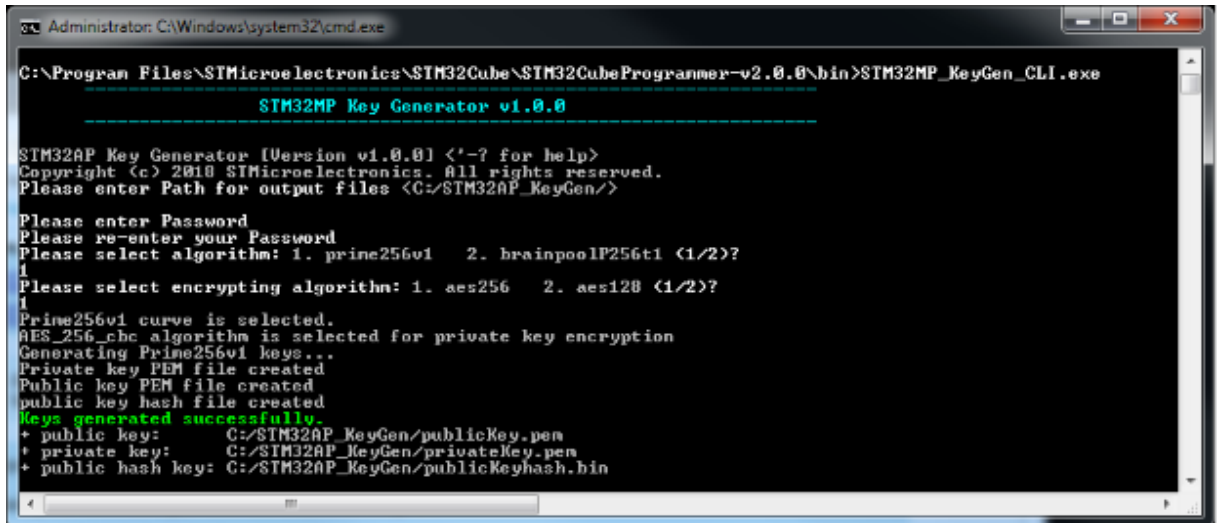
Administrator: C:\Windows\system32\cmd.exe

C:\Program Files\STMicroelectronics\STM32Cube\STM32CubeProgrammer-v2.0.0\bin>STM32MP_KeyGen_CLI.exe

STM32MP Key Generator v1.0.0

STM32AP Key Generator [Version v1.0.0] ('-? for help)
Copyright (c) 2018 STMicroelectronics. All rights reserved.
Please enter Path for output files (C:/STM32AP_KeyGen/)

Please enter Password
Please re-enter your Password
Please select algorithm: 1. prime256v1   2. brainpoolP256t1 (1/2)?
1
Please select encrypting algorithm: 1. aes256   2. aes128 (1/2)?
1
Prime256v1 curve is selected.
AES_256_cbc algorithm is selected for private key encryption
Generating Prime256v1 keys...
Private key PEM file created
Public key PEM file created
public key hash file created
Keys generated successfully.
+ public key:      C:/STM32AP_KeyGen/publicKey.pem
+ private key:     C:/STM32AP_KeyGen/privateKey.pem
+ public hash key: C:/STM32AP_KeyGen/publicKeyhash.bin